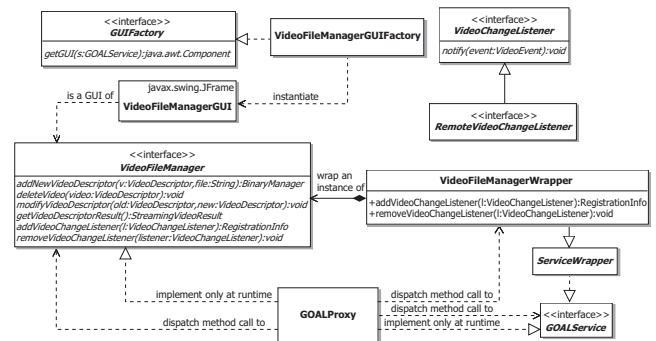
<<interface>>
GUIFactory
getGUI(s:GOALService):java.awt.Component

VideoFileManagerGUIFactory

<<interface>>
VideoChangeListener
notify(event:VideoEvent):void

javax.swing.JFrame
VideoFileManagerGUI

is a GUI of

instantiate

<<interface>>
RemoteVideoChangeListener

<<interface>>
VideoFileManager
addNewVideoDescriptor(v:VideoDescriptor,file:String):BinaryManager
deleteVideo(video:VideoDescriptor):void
modifyVideoDescriptor(old:VideoDescriptor,new:VideoDescriptor):void
getVideoDescriptorResult():StreamingVideoResult
addVideoChangeListener(l:VideoChangeListener):RegistrationInfo
removeVideoChangeListener(listener:VideoChangeListener):void

wrap an instance of

VideoFileManagerWrapper
+addVideoChangeListener(l:VideoChangeListener):RegistrationInfo
+removeVideoChangeListener(l:VideoChangeListener):void

ServiceWrapper

implement only at runtime

dispatch method call to

GOALProxy

dispatch method call to

dispatch method call to

dispatch method call to

implement only at runtime

<<interface>>
GOALService